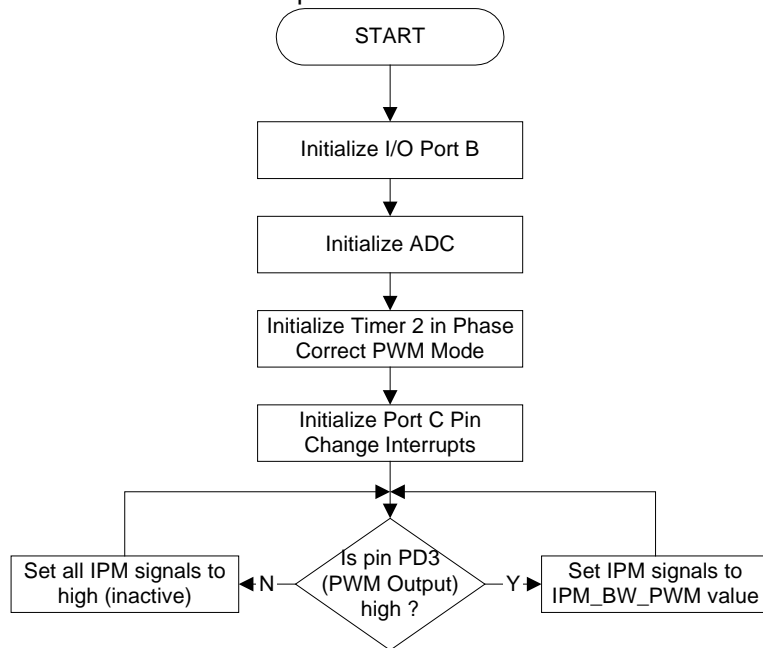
START

Initialize I/O Port B

Initialize ADC

Initialize Timer 2 in Phase Correct PWM Mode

Initialize Port C Pin Change Interrupts

Set all IPM signals to high (inactive)

N

Is pin PD3 (PWM Output) high ?

Y

Set IPM signals to IPM_BW_PWM value